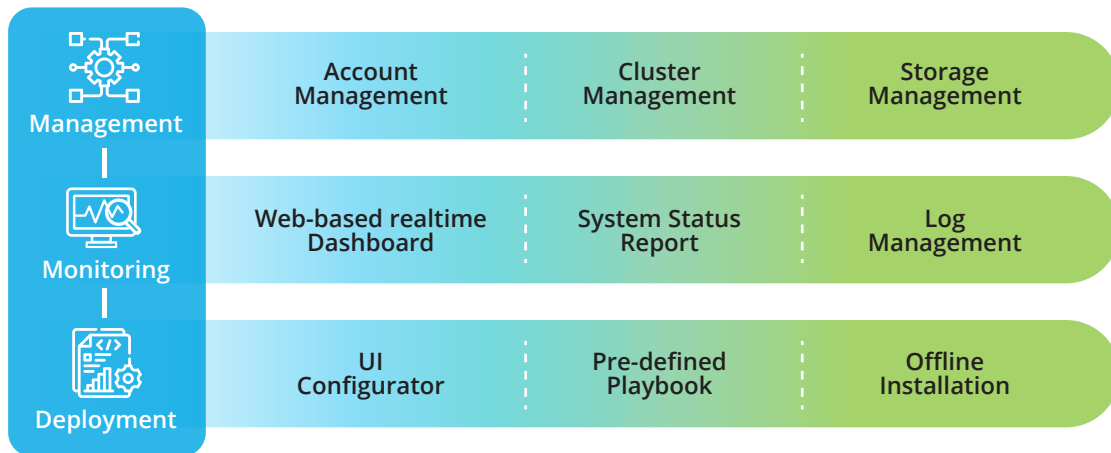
Management

Account Management

Cluster Management

Storage Management

Monitoring

Web-based realtime Dashboard

System Status Report

Log Management

Deployment

UI Configurator

Pre-defined Playbook

Offline Installation